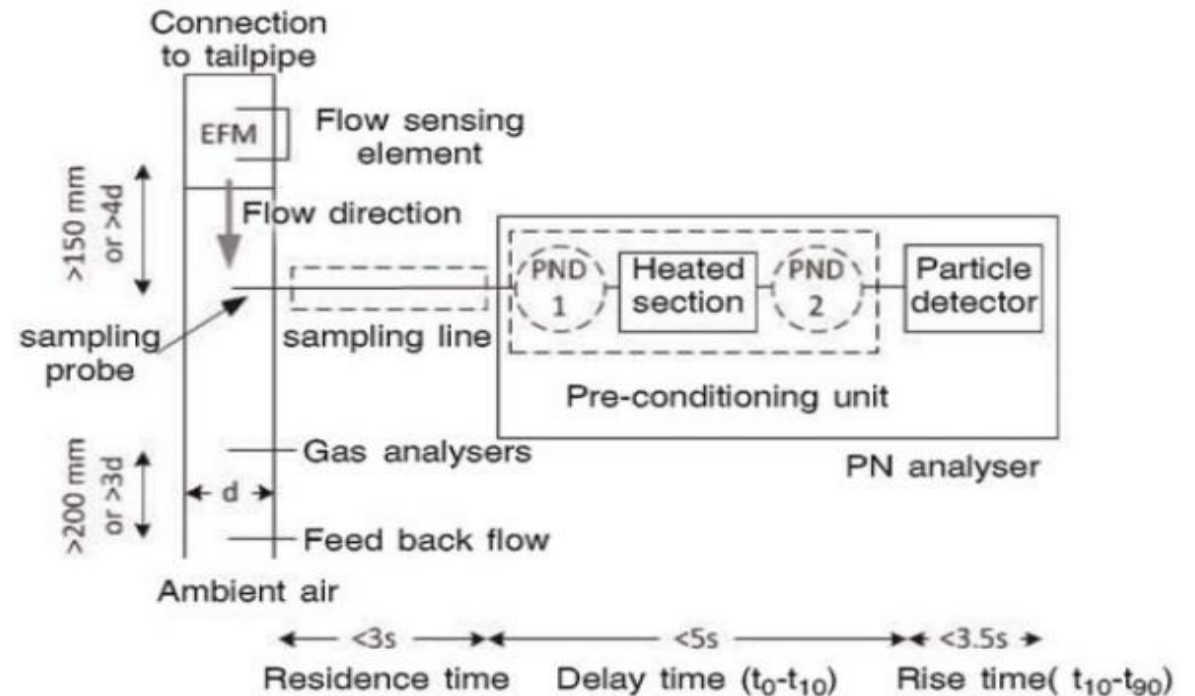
Connection to tailpipe

EFM

Flow sensing element

>150 mm or >4d

Flow direction

sampling probe

sampling line

PND 1

Heated section

PND 2

Particle detector

Pre-conditioning unit

PN analyser

>200 mm or >3d

d

Gas analysers

Feed back flow

Ambient air

<3s

<5s

<3.5s

Residence time

Delay time ($t_0$-$t_{10}$)

Rise time( $t_{10}$-$t_{90}$)